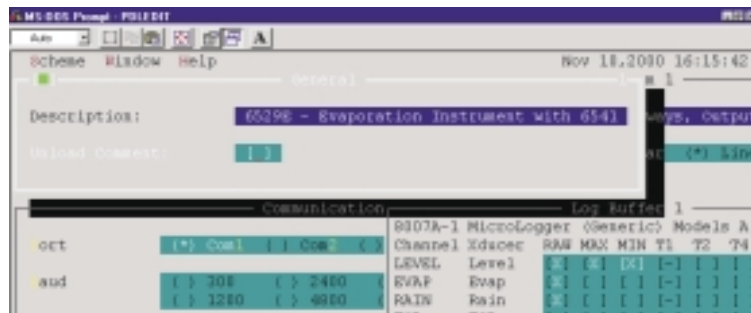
MS-DOS Prompt - POLEDIT

Auto

A

Scheme Window Help

Nov 18,2000 16:15:42

General

Description: 6529B - Evaporation Instrument with 6541

ways, Output

Unload Comment: [ ]

(*) Line

Communication

Log Buffer 1

ort (*) Com1 ( ) Com2 ( )

aud ( ) 300 ( ) 2400 ( ) 1200 ( ) 4800

8807A-1 MicroLogger (Generic) Models A

| Channel | Xducer | RAW | MAX | MIN | T1 | T2 | T4 |
|---|---|---|---|---|---|---|---|
| LEVEL | Level | [X] | [X] | [X] | [-] | [ ] | [ ] |
| EVAP | Evap | [X] | [ ] | [ ] | [-] | [ ] | [ ] |
| RAIN | Rain | [X] | [ ] | [ ] | [-] | [ ] | [ ] |